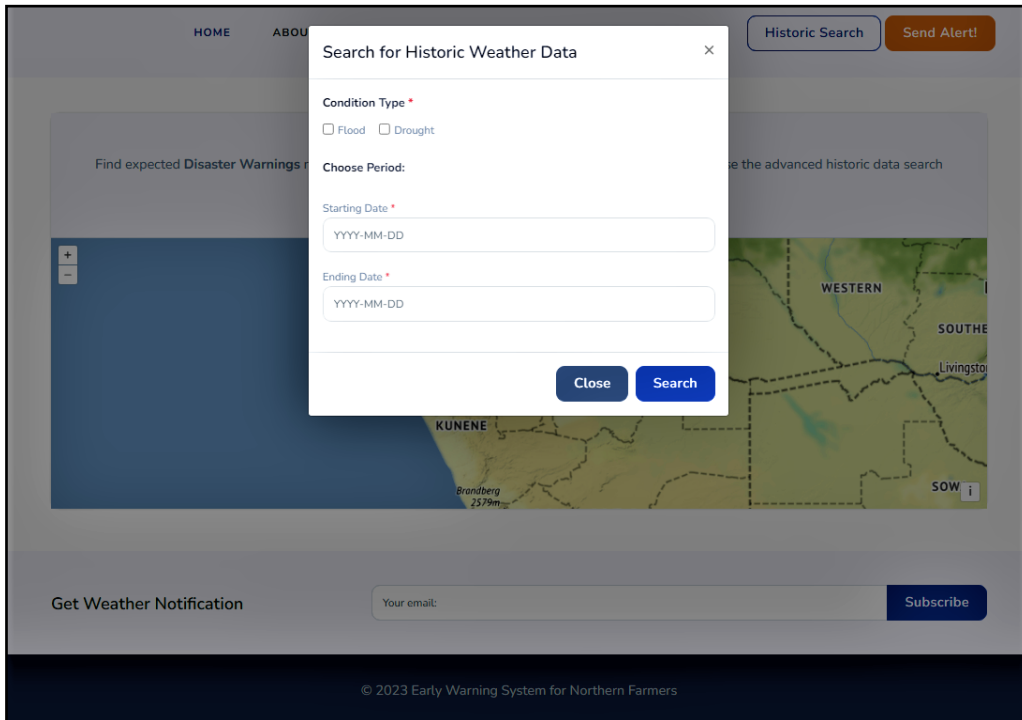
HOME ABOU

Historic Search Send Alert!

Search for Historic Weather Data ×

Condition Type *

Flood Drought

Choose Period:

Starting Date *

YYYY-MM-DD

Ending Date *

YYYY-MM-DD

Close Search

Find expected Disaster Warnings r

se the advanced historic data search

+
−

WESTERN

SOUTHE

Livingsto

KUNENE

Brandberg 2579m

SOW

i

Get Weather Notification

Your email:

Subscribe

© 2023 Early Warning System for Northern Farmers